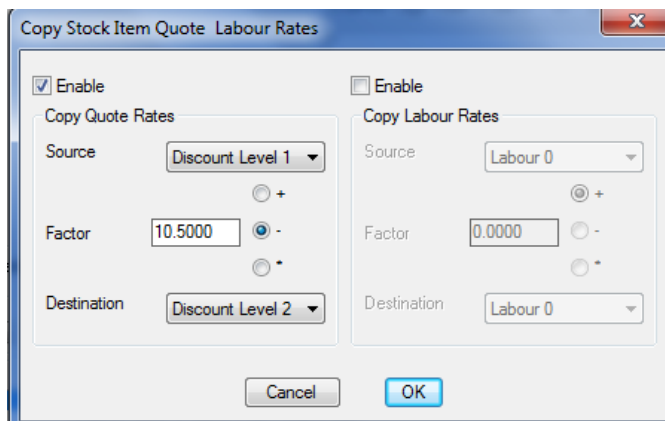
Copy Stock Item Quote Labour Rates

Enable

Copy Quote Rates

Source

Discount Level 1

+

Factor

10.5000

-

*

Destination

Discount Level 2

Enable

Copy Labour Rates

Source

Labour 0

+

Factor

0.0000

-

*

Destination

Labour 0

Cancel

OK